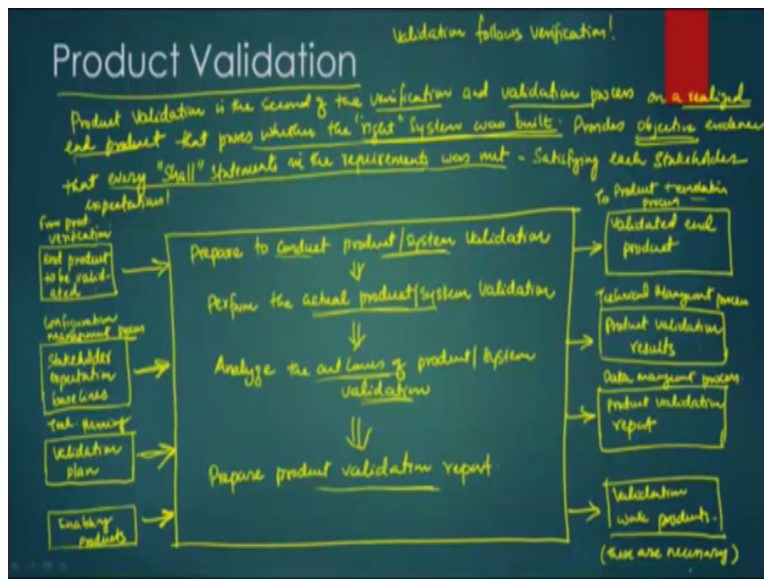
Product Validation

Validation follows Verification!

Product Validation is the Second of the Verification and validation process on a realized end product that proves whether the "right" System was built. Provides objective evidence that every "Shall" statements in the requirements was met - Satisfying each Stakeholders expectations!

From product verification

end product to be validated

Configuration management process

Stakeholder expectation baselines

Tech. planning

Validation plan

Enabling products

Prepare to conduct product/System Validation

Perform the actual product/System Validation

Analyze the outcomes of product/System validation

Prepare product validation report

To Product transition process

Validated end product

Technical Management process

Product validation results

Data management process

Product validation report

Validation work products.

(these are necessary)